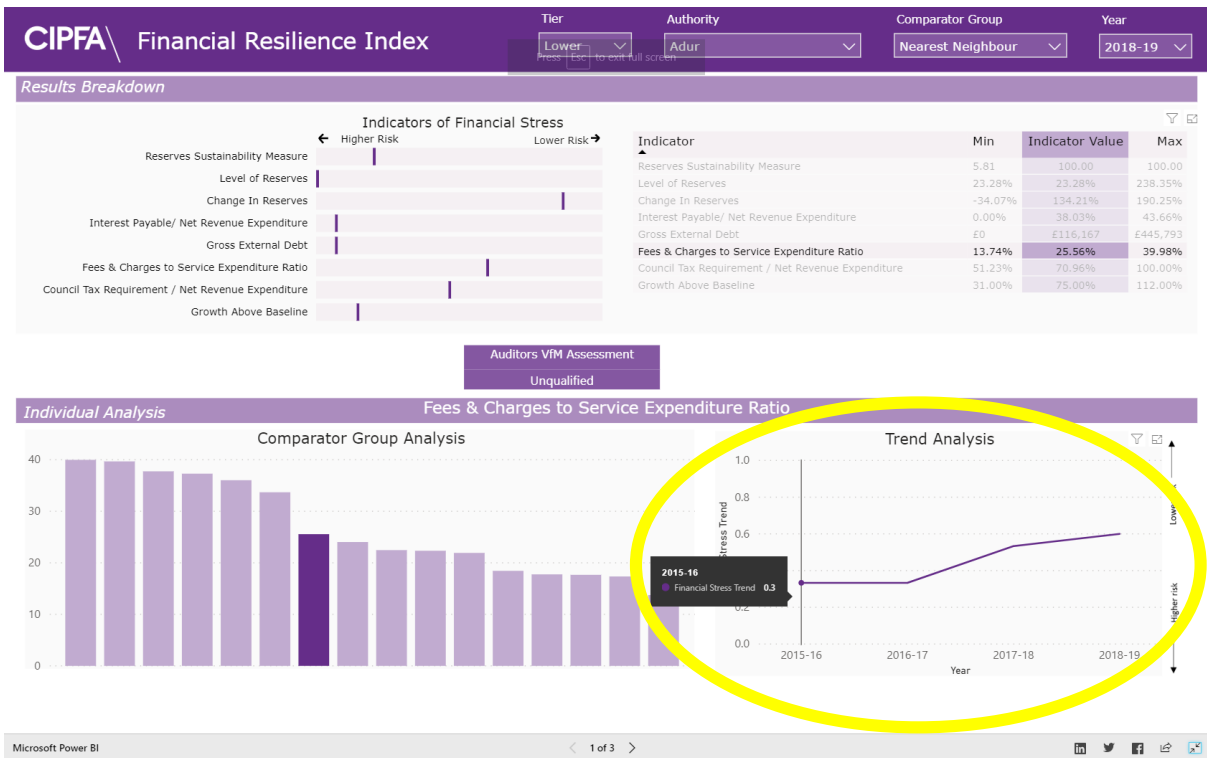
CIPFA Financial Resilience Index

Tier
Lower
Authority
Adur
Comparator Group
Nearest Neighbour
Year
2018-19

Press Esc to exit full screen

Results Breakdown

Indicators of Financial Stress
← Higher Risk Lower Risk →

Reserves Sustainability Measure
Level of Reserves
Change In Reserves
Interest Payable/ Net Revenue Expenditure
Gross External Debt
Fees & Charges to Service Expenditure Ratio
Council Tax Requirement / Net Revenue Expenditure
Growth Above Baseline

| Indicator | Min | Indicator Value | Max |
|---|---|---|---|
| Reserves Sustainability Measure | 5.81 | 100.00 | 100.00 |
| Level of Reserves | 23.28% | 23.28% | 238.35% |
| Change In Reserves | -34.07% | 134.21% | 190.25% |
| Interest Payable/ Net Revenue Expenditure | 0.00% | 38.03% | 43.66% |
| Gross External Debt | £0 | £116,167 | £445,793 |
| Fees & Charges to Service Expenditure Ratio | 13.74% | 25.56% | 39.98% |
| Council Tax Requirement / Net Revenue Expenditure | 51.23% | 70.96% | 100.00% |
| Growth Above Baseline | 31.00% | 75.00% | 112.00% |

Auditors VfM Assessment
Unqualified

Individual Analysis
Fees & Charges to Service Expenditure Ratio

Comparator Group Analysis
40
30
20
10
0

Trend Analysis
1.0
0.8
0.6
0.4
0.2
0.0
Stress Trend
2015-16
Financial Stress Trend 0.3
2015-16 2016-17 2017-18 2018-19
Year
Lower
Higher risk

Microsoft Power BI
1 of 3